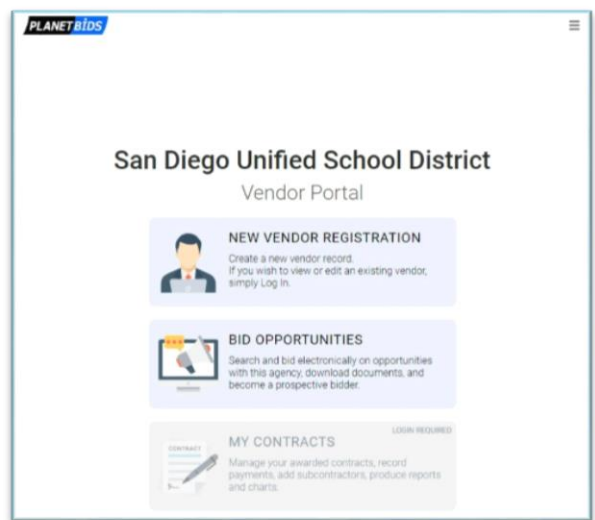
PLANETBIDS

San Diego Unified School District

Vendor Portal

NEW VENDOR REGISTRATION

Create a new vendor record. If you wish to view or edit an existing vendor, simply Log In.

BID OPPORTUNITIES

Search and bid electronically on opportunities with this agency, download documents, and become a prospective bidder.

CONTRACT

MY CONTRACTS

LOGIN REQUIRED

Manage your awarded contracts, record payments, add subcontractors, produce reports and charts.